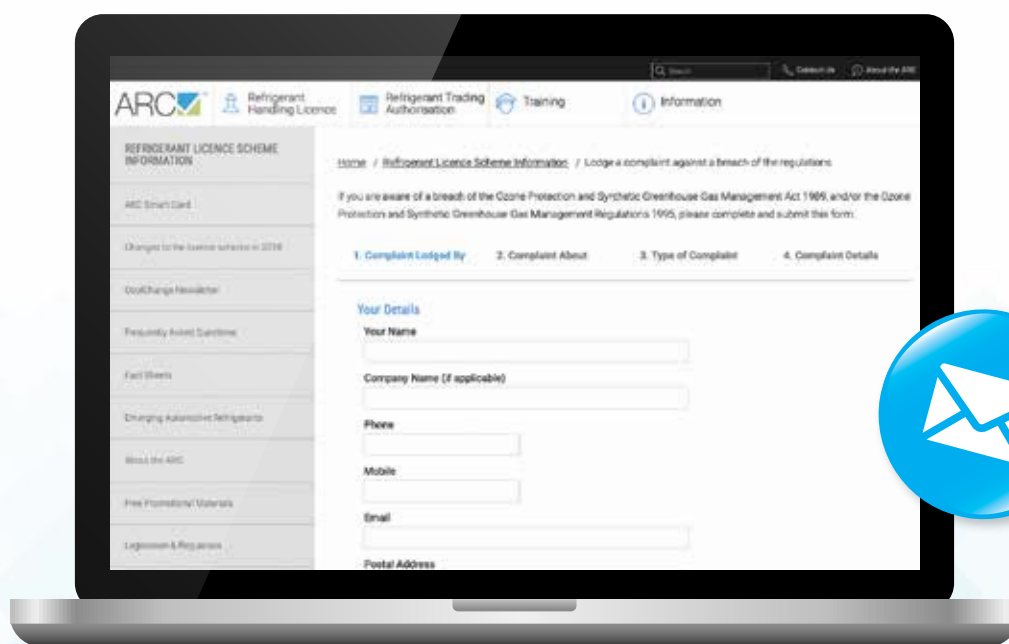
Search Contact Us About the ARC

ARC Refrigerant Handling Licence Refrigerant Trading Authorisation Training Information

REFRIGERANT LICENCE SCHEME INFORMATION

ARC Smart Card

Changes to the licence scheme in 2016

CoolChange Newsletter

Frequently Asked Questions

Fact Sheets

Emerging Automotive Refrigerants

About the ARC

Free Promotional Materials

Legislation & Regulation

Home / Refrigerant Licence Scheme Information / Lodge a complaint against a breach of the regulations

If you are aware of a breach of the Ozone Protection and Synthetic Greenhouse Gas Management Act 1989, and/or the Ozone Protection and Synthetic Greenhouse Gas Management Regulations 1995, please complete and submit this form.

1. Complaint Lodged By 2. Complaint About 3. Type of Complaint 4. Complaint Details

Your Details

Your Name

Company Name (if applicable)

Phone

Mobile

Email

Postal Address